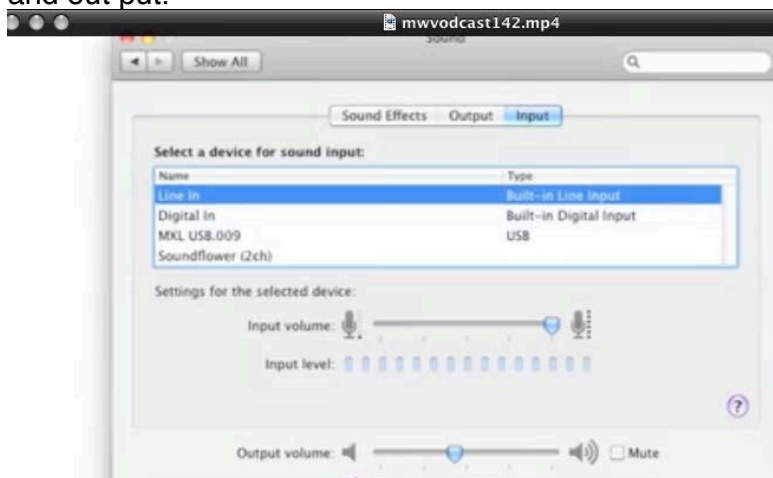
and out put.

mwvodcast142.mp4

Sound

Show All

Sound Effects Output Input

Select a device for sound input:

| Name | Type |
|---|---|
| Line In | Built-in Line Input |
| Digital In | Built-in Digital Input |
| MXL USB.009 | USB |
| Soundflower (2ch) | |

Settings for the selected device:

Input volume:

Input level:

?

Output volume: Mute